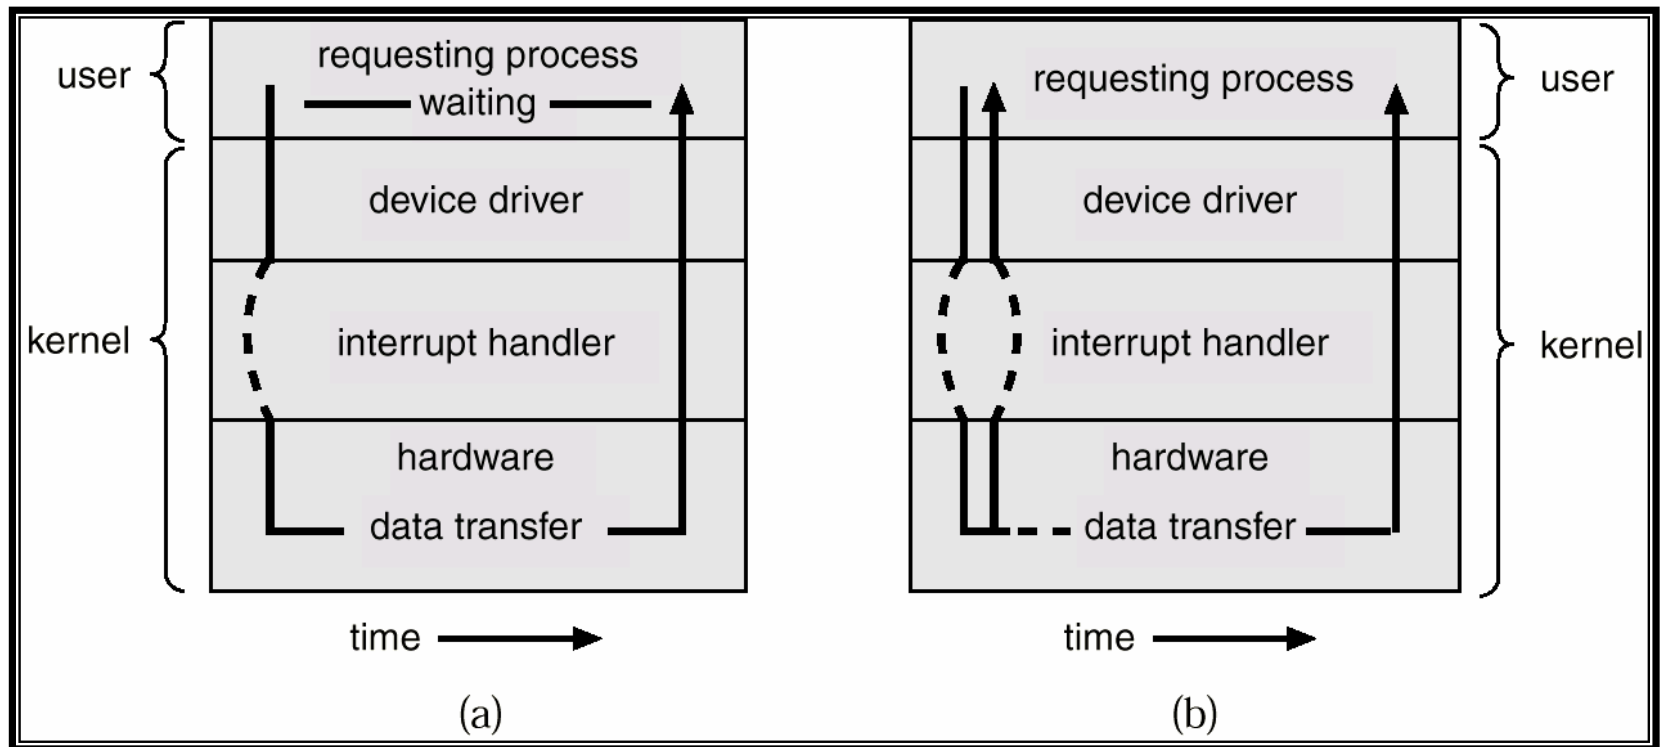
user

kernel

requesting process
waiting

device driver

interrupt handler

hardware
data transfer

time

(a)

requesting process

device driver

interrupt handler

hardware
data transfer

time

(b)

user

kernel